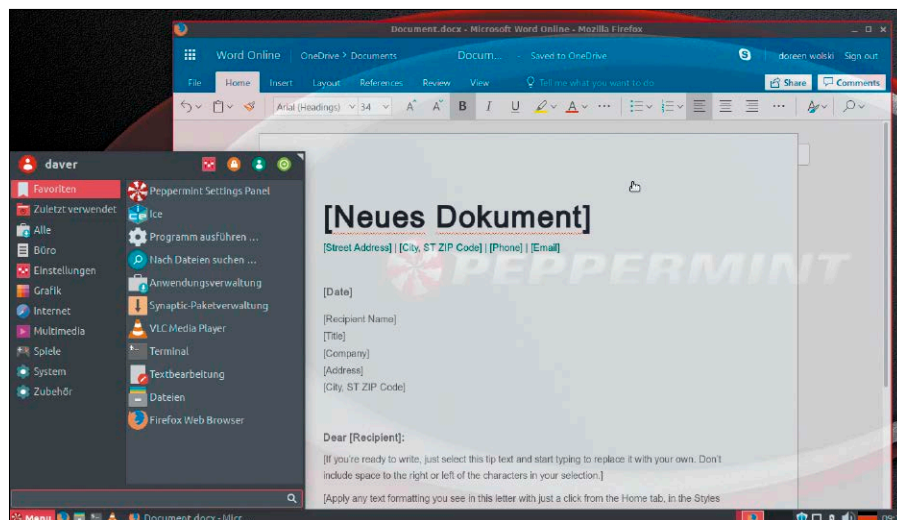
Document.docx - Microsoft Word Online - Mozilla Firefox

Word Online OneDrive › Documents Docum... Saved to OneDrive doreen wolski Sign out

File Home Insert Layout References Review View Tell me what you want to do Share Comments

Arial (Headings) 34

daver

Favoriten
Zuletzt verwendet
Alle
Büro
Einstellungen
Grafik
Internet
Multimedia
Spiele
System
Zubehör

Peppermint Settings Panel
Ice
Programm ausführen ...
Nach Dateien suchen ...
Anwendungsverwaltung
Synaptic-Paketverwaltung
VLC Media Player
Terminal
Textbearbeitung
Dateien
Firefox Web Browser

[Neues Dokument]

[Street Address] | [City, ST ZIP Code] | [Phone] | [Email]

PEPPERMINT

[Date]

[Recipient Name]
[Title]
[Company]
[Address]
[City, ST ZIP Code]

Dear [Recipient]:

[If you're ready to write, just select this tip text and start typing to replace it with your own. Don't include space to the right or left of the characters in your selection.]

[Apply any text formatting you see in this letter with just a click from the Home tab, in the Styles

Menü Document.docx - Micr